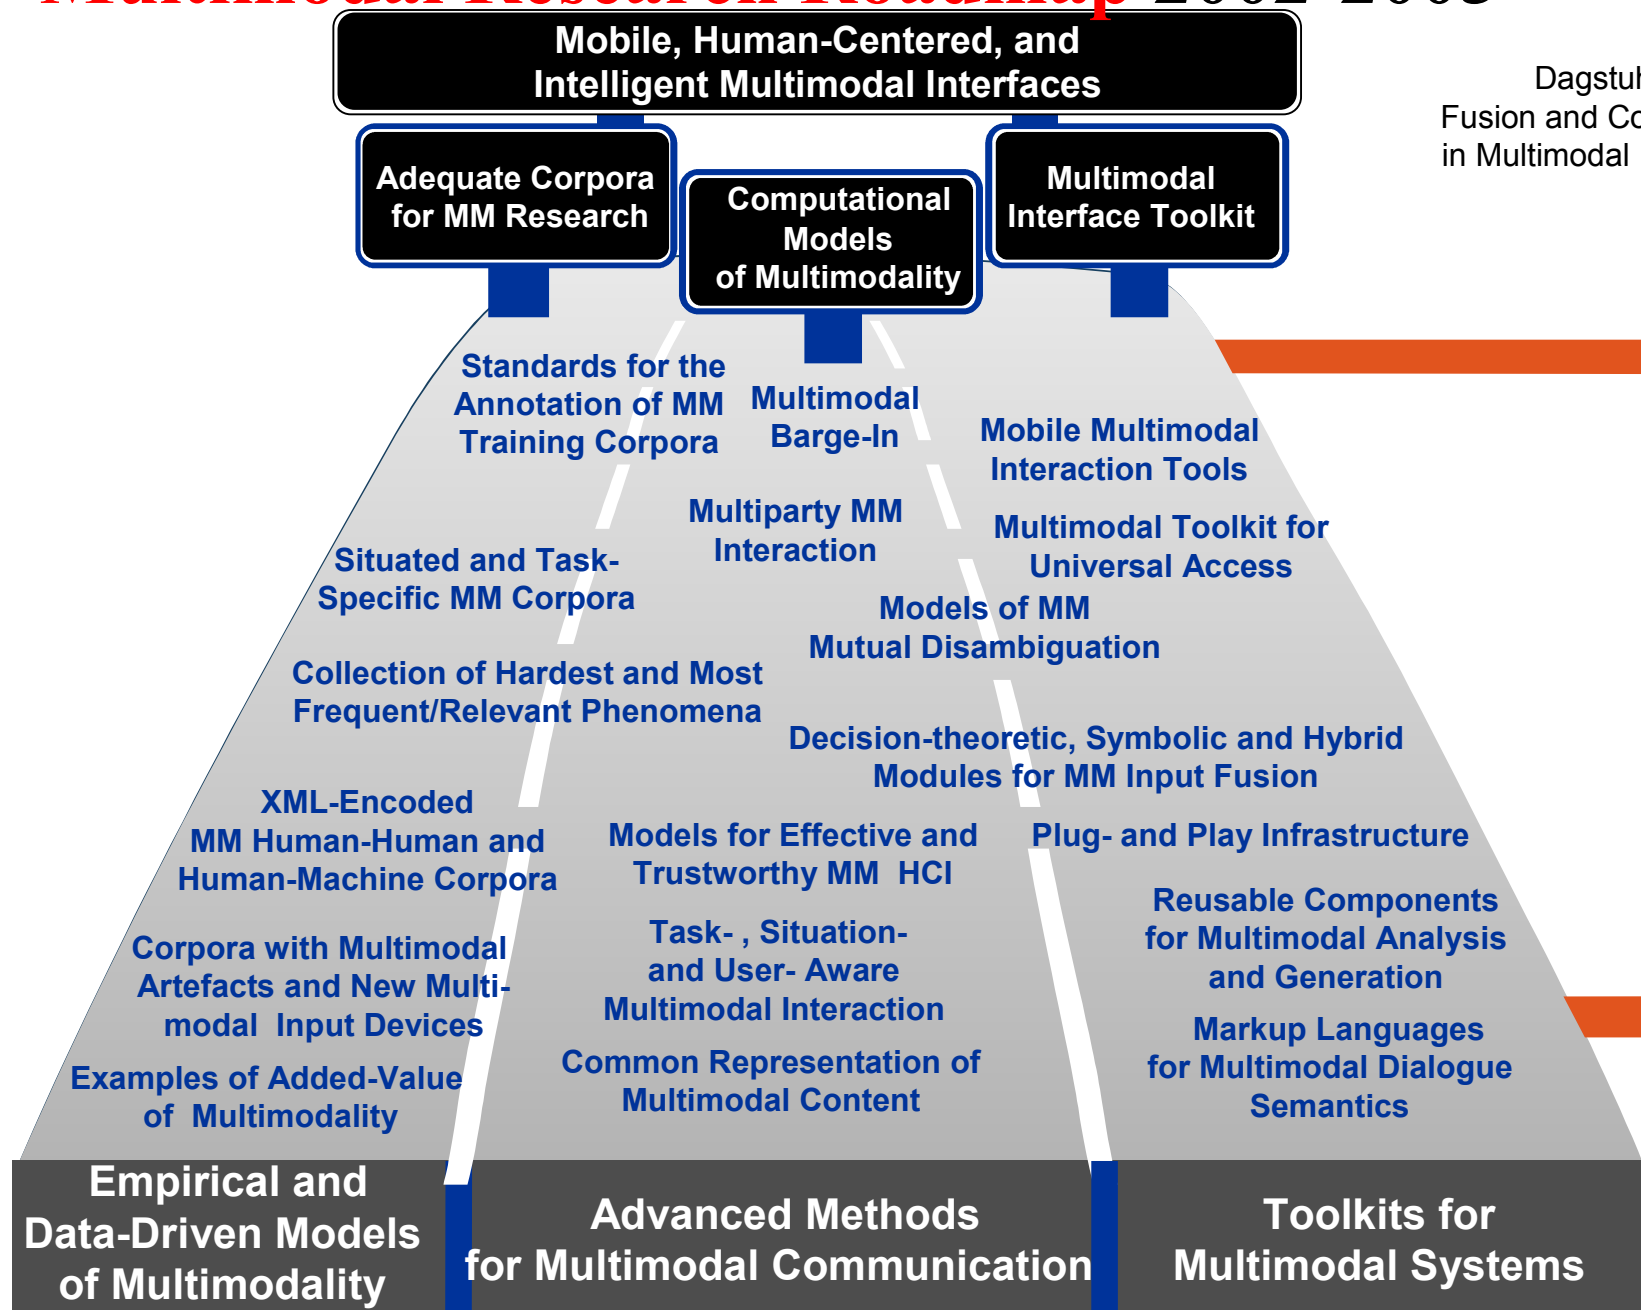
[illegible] 2002-2005

Mobile, Human-Centered, and Intelligent Multimodal Interfaces

Dagstu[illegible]
Fusion and Co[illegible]
in Multimodal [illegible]

Adequate Corpora for MM Research

Computational Models of Multimodality

Multimodal Interface Toolkit

Standards for the Annotation of MM Training Corpora

Multimodal Barge-In

Mobile Multimodal Interaction Tools

Multiparty MM Interaction

Multimodal Toolkit for Universal Access

Situated and Task-Specific MM Corpora

Models of MM Mutual Disambiguation

Collection of Hardest and Most Frequent/Relevant Phenomena

Decision-theoretic, Symbolic and Hybrid Modules for MM Input Fusion

XML-Encoded MM Human-Human and Human-Machine Corpora

Models for Effective and Trustworthy MM HCI

Plug- and Play Infrastructure

Reusable Components for Multimodal Analysis and Generation

Corpora with Multimodal Artefacts and New Multimodal Input Devices

Task- , Situation- and User- Aware Multimodal Interaction

Markup Languages for Multimodal Dialogue Semantics

Examples of Added-Value of Multimodality

Common Representation of Multimodal Content

Empirical and Data-Driven Models of Multimodality

Advanced Methods for Multimodal Communication

Toolkits for Multimodal Systems